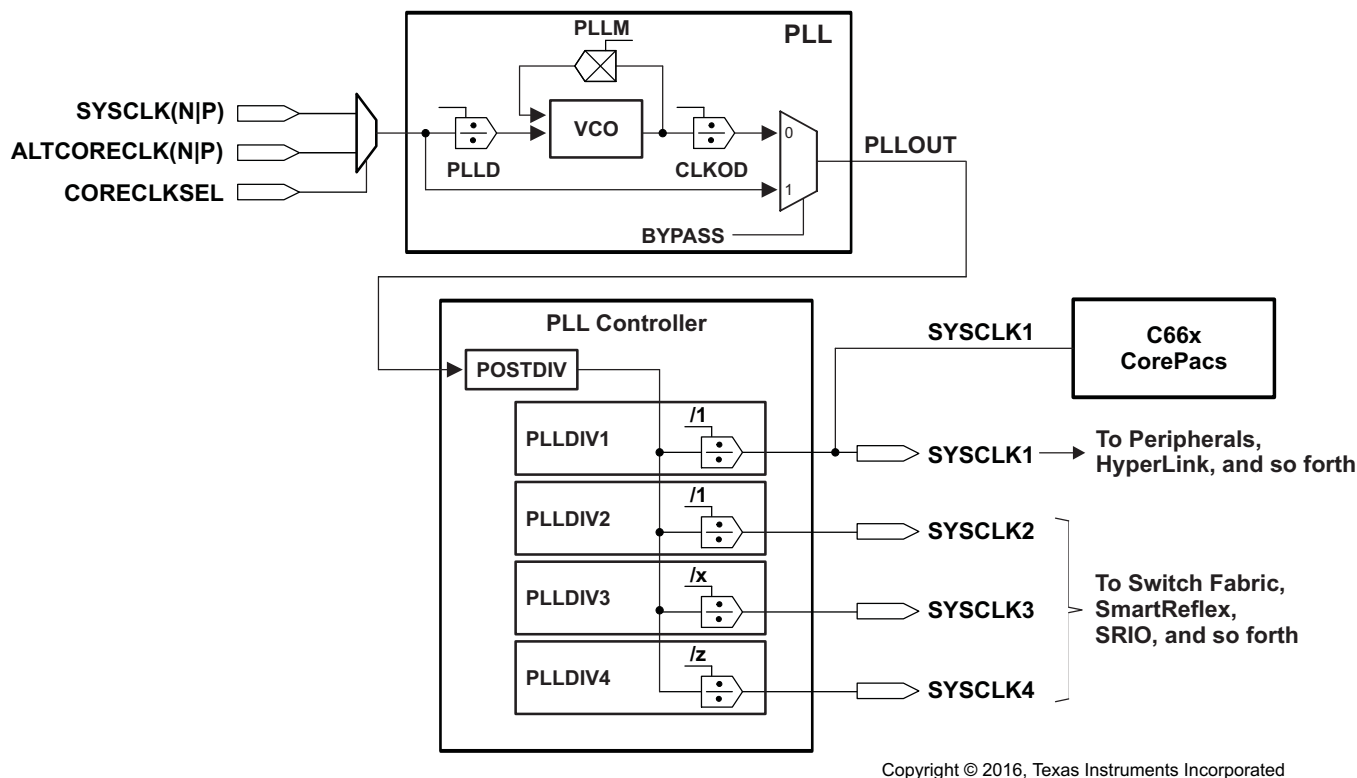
PLLM
PLL
SYSCLK(N|P)
ALTCORECLK(N|P)
CORECLKSEL
VCO
PLLD
CLKOD
0
1
PLLOUT
BYPASS

PLL Controller
POSTDIV
SYSCLK1
C66x CorePacs
/1
PLLDIV1
SYSCLK1
To Peripherals, HyperLink, and so forth
/1
PLLDIV2
SYSCLK2
/x
PLLDIV3
SYSCLK3
To Switch Fabric, SmartReflex, SRIO, and so forth
/z
PLLDIV4
SYSCLK4

Copyright © 2016, Texas Instruments Incorporated